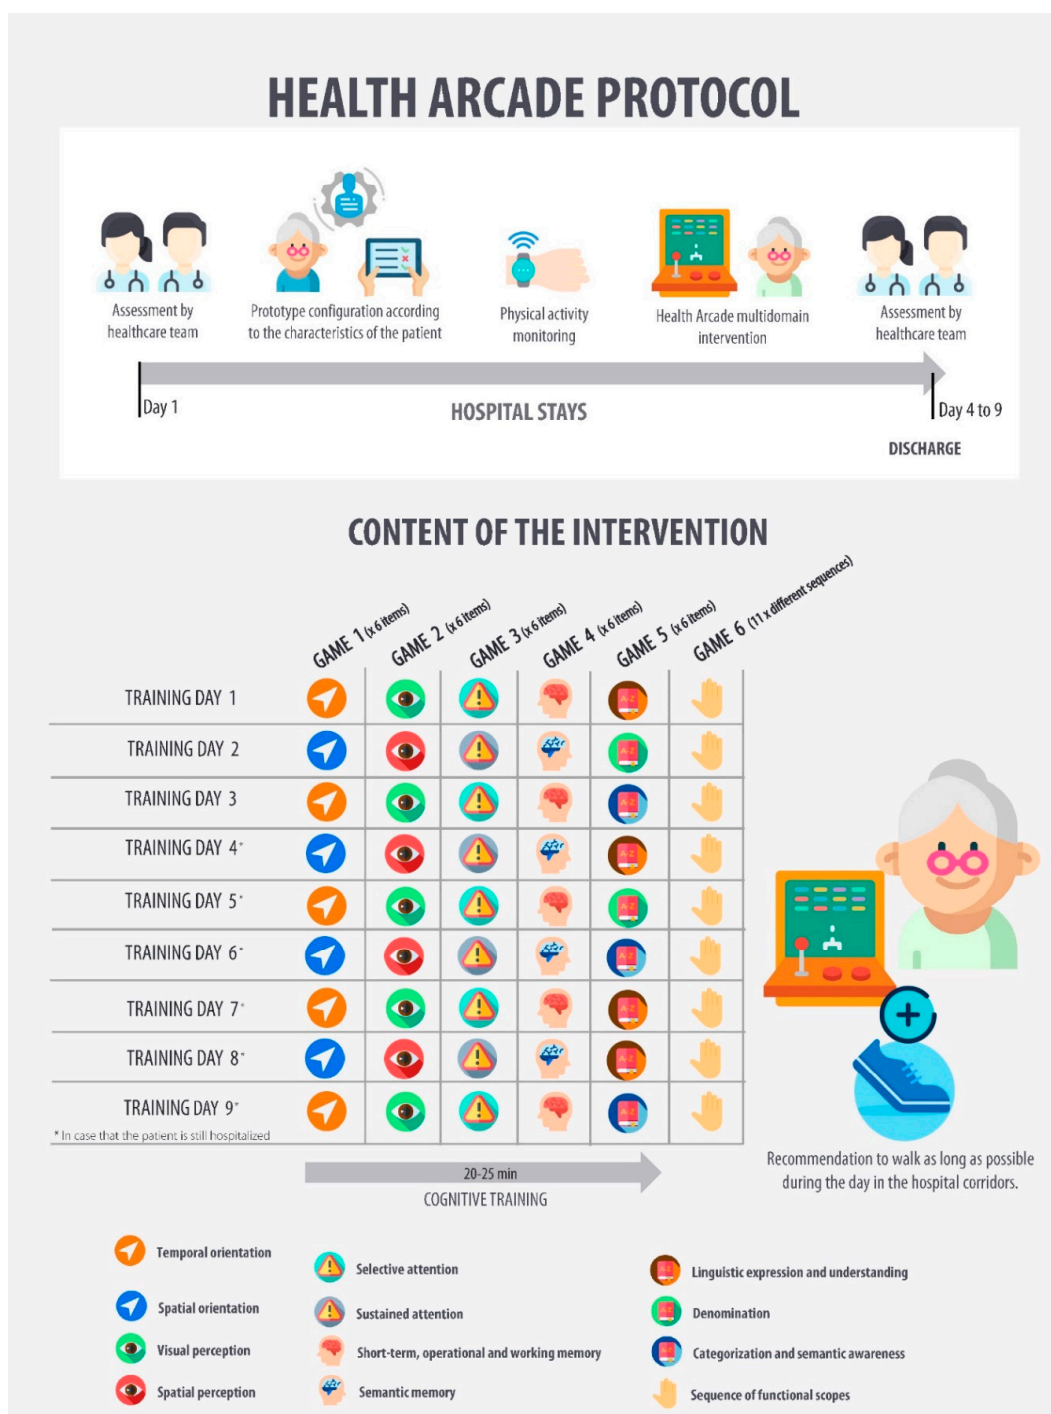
HEALTH ARCADE PROTOCOL

Assessment by healthcare team

Prototype configuration according to the characteristics of the patient

Physical activity monitoring

Health Arcade multidomain intervention

Assessment by healthcare team

Day 1

HOSPITAL STAYS

Day 4 to 9

DISCHARGE

CONTENT OF THE INTERVENTION

| | GAME 1 (x 6 items) | GAME 2 (x 6 items) | GAME 3 (x 6 items) | GAME 4 (x 6 items) | GAME 5 (x 6 items) | GAME 6 (11 x different sequences) |
|---|---|---|---|---|---|---|
| TRAINING DAY 1 | | | | | | |
| TRAINING DAY 2 | | | | | | |
| TRAINING DAY 3 | | | | | | |
| TRAINING DAY 4* | | | | | | |
| TRAINING DAY 5* | | | | | | |
| TRAINING DAY 6* | | | | | | |
| TRAINING DAY 7* | | | | | | |
| TRAINING DAY 8* | | | | | | |
| TRAINING DAY 9* | | | | | | |

* In case that the patient is still hospitalized

20-25 min
COGNITIVE TRAINING

Recommendation to walk as long as possible during the day in the hospital corridors.

Temporal orientation
Spatial orientation
Visual perception
Spatial perception

Selective attention
Sustained attention
Short-term, operational and working memory
Semantic memory

Linguistic expression and understanding
Denomination
Categorization and semantic awareness
Sequence of functional scopes